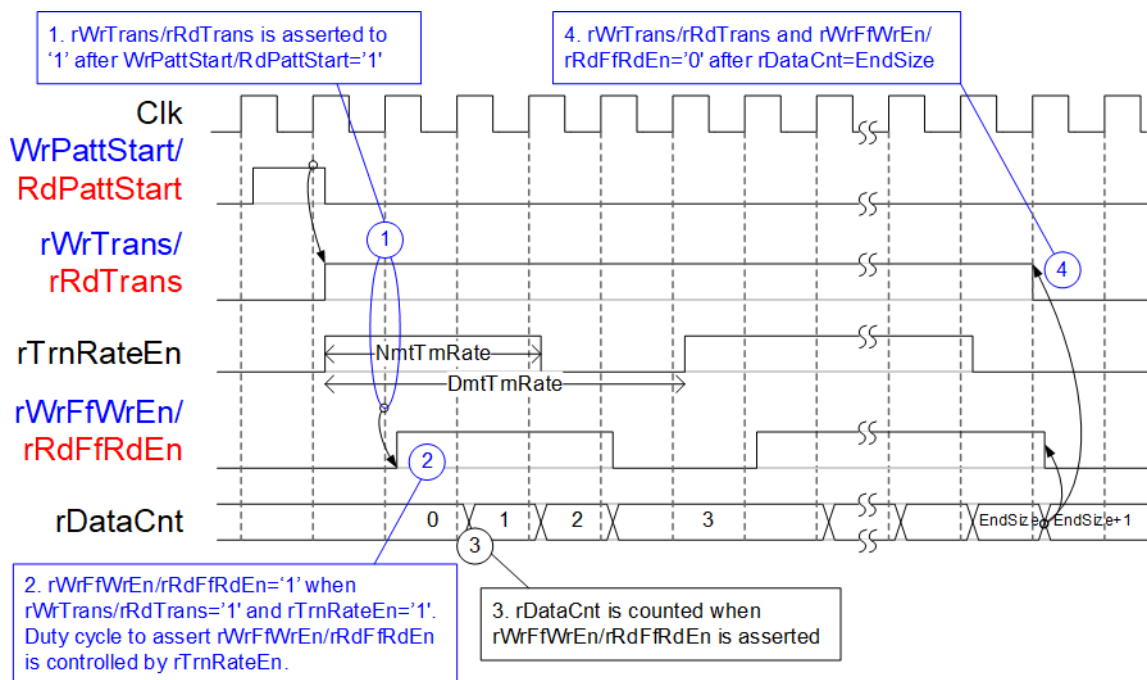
1. rWrTrans/rRdTrans is asserted to '1' after WrPattStart/RdPattStart='1'

4. rWrTrans/rRdTrans and rWrFfWrEn/ rRdFfRdEn='0' after rDataCnt=EndSize

Clk

WrPattStart/ RdPattStart

rWrTrans/ rRdTrans

1

4

rTrnRateEn

NmtTmRate

DmtTmRate

rWrFfWrEn/ rRdFfRdEn

2

rDataCnt

0

1

2

3

EndSize

EndSize+1

3

2. rWrFfWrEn/rRdFfRdEn='1' when rWrTrans/rRdTrans='1' and rTrnRateEn='1'. Duty cycle to assert rWrFfWrEn/rRdFfRdEn is controlled by rTrnRateEn.

3. rDataCnt is counted when rWrFfWrEn/rRdFfRdEn is asserted